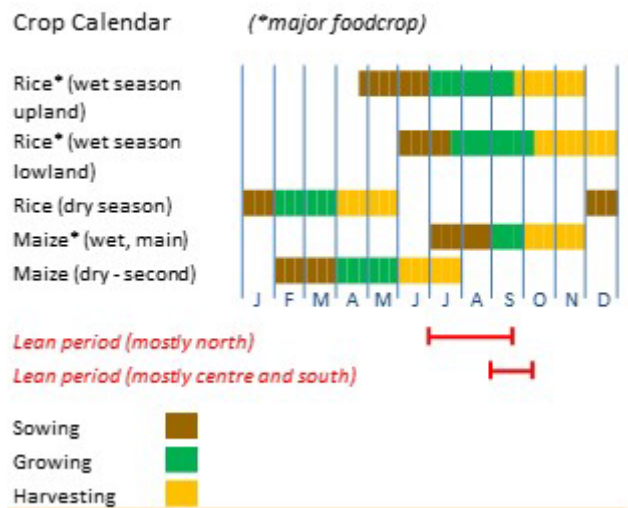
Crop Calendar (*major foodcrop)

Rice* (wet season upland)
Rice* (wet season lowland)
Rice (dry season)
Maize* (wet, main)
Maize (dry - second)

J F M A M J J A S O N D

Lean period (mostly north)
Lean period (mostly centre and south)

Sowing
Growing
Harvesting